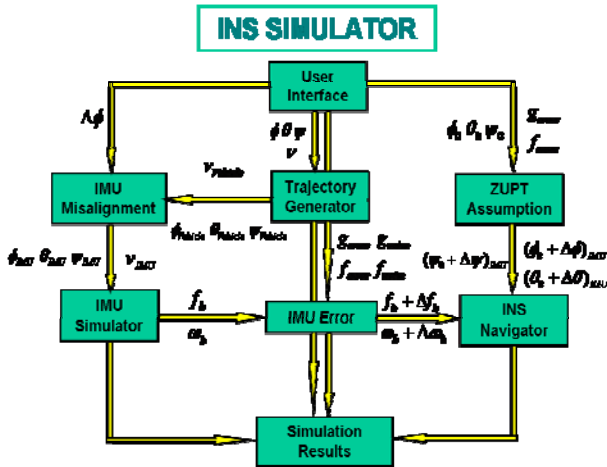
INS SIMULATOR

User Interface

$\Lambda\phi$

$\phi\ \theta\ \psi$
$v$

$\mathcal{E}_{error}$
$f_{error}$

$\phi_0\ \theta_0\ \psi_0$

$v_{vehicle}$

IMU Misalignment

Trajectory Generator

ZUPT Assumption

$\phi_{Vehicle}\ \theta_{Vehicle}\ \psi_{Vehicle}$

$\phi_{IMU}\ \theta_{IMU}\ \psi_{IMU}$

$v_{IMU}$

$\mathcal{E}_{error}\ \mathcal{E}_{noise}$
$f_{error}\ f_{noise}$

$(\psi_0 + \Delta\psi)_{IMU}$

$(\phi_0 + \Delta\phi)_{IMU}$
$(\theta_0 + \Delta\theta)_{IMU}$

IMU Simulator

$f_b$
$\omega_b$

IMU Error

$f_b + \Delta f_b$
$\omega_b + \Lambda\omega_b$

INS Navigator

Simulation Results